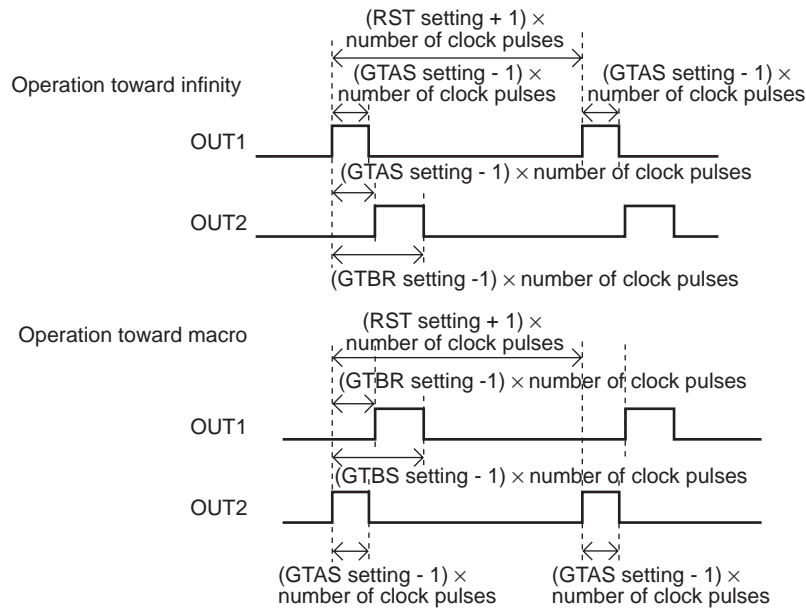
(RST setting + 1) × number of clock pulses

Operation toward infinity

(GTAS setting - 1) × number of clock pulses

(GTAS setting - 1) × number of clock pulses

OUT1

(GTAS setting - 1) × number of clock pulses

OUT2

(GTBR setting -1) × number of clock pulses

(RST setting + 1) × number of clock pulses

Operation toward macro

(GTBR setting -1) × number of clock pulses

OUT1

(GTBS setting - 1) × number of clock pulses

OUT2

(GTAS setting - 1) × number of clock pulses

(GTAS setting - 1) × number of clock pulses